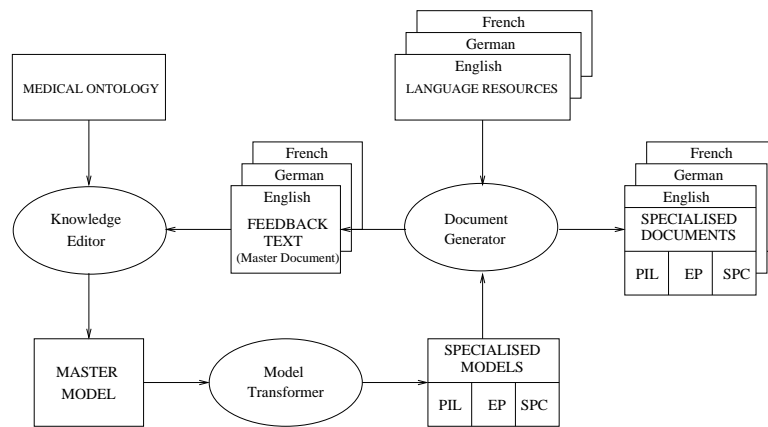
MEDICAL ONTOLOGY

French
German
English
LANGUAGE RESOURCES

Knowledge Editor

French
German
English
FEEDBACK TEXT
(Master Document)

Document Generator

French
German
English
SPECIALISED DOCUMENTS

| PIL | EP | SPC |
|---|---|---|

MASTER MODEL

Model Transformer

SPECIALISED MODELS

| PIL | EP | SPC |
|---|---|---|